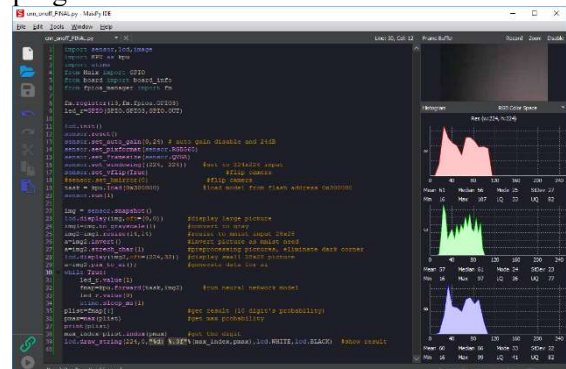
uni_on​off_FINAL.py - MaixPy IDE

File Edit Tools Window Help

Line: 30, Col: 12    Frame Buffer    Record  Zoom  Disable

import sensor,lcd,image
import KPU as kpu
import utime
from Maix import GPIO
from board import board_info
from fpioa_manager import fm

fm.register(13,fm.fpioa.GPIO0)
led_r=GPIO(GPIO.GPIO0,GPIO.OUT)

lcd.init()
sensor.reset()
sensor.set_auto_gain(0,24) # auto gain disable and 24dB
sensor.set_pixformat(sensor.RGB565)
sensor.set_framesize(sensor.QVGA)
sensor.set_windowing((224, 224))   #set to 224x224 input
sensor.set_vflip(True)   #flip camera
#sensor.set_hmirror(0)   #flip camera
task = kpu.load(0x300000)   #load model from flash address 0x300000
sensor.run(1)

img = sensor.snapshot()
lcd.display(img,oft=(0,0))   #display large picture
img1=img.to_grayscale(1)   #convert to gray
img2=img1.resize(28,28)   #resize to mnist input 28x28
a=img2.invert()   #invert picture as mnist need
a=img2.strech_char(1)   #preprocessing pictures, eliminate dark corner
lcd.display(img2,oft=(224,32))   #display small 28x28 picture
a=img2.pix_to_ai();   #generate data for ai
while True:
    led_r.value(1)
    fmap=kpu.forward(task,img2)   #run neural network model
    led_r.value(0)
    utime.sleep_ms(1)
plist=fmap[:]   #get result (10 digit's probability)
pmax=max(plist)   #get max probability
print(plist)
max_index=plist.index(pmax)   #get the digit
lcd.draw_string(224,0,"%d: %.3f"%(max_index,pmax),lcd.WHITE,lcd.BLACK)   #show result

Histogram    RGB Color Space
Res (w:224, h:224)

Mean 61   Median 66   Mode 25   StDev 27
Min 16    Max 97    LQ 33   UQ 82

Mean 37   Median 61   Mode 24   StDev 23
Min 12    Max 99    LQ 33   UQ 82

Mean 66   Median 65   Mode 23   StDev 33
Min 16    Max 99    LQ 41   UQ 82